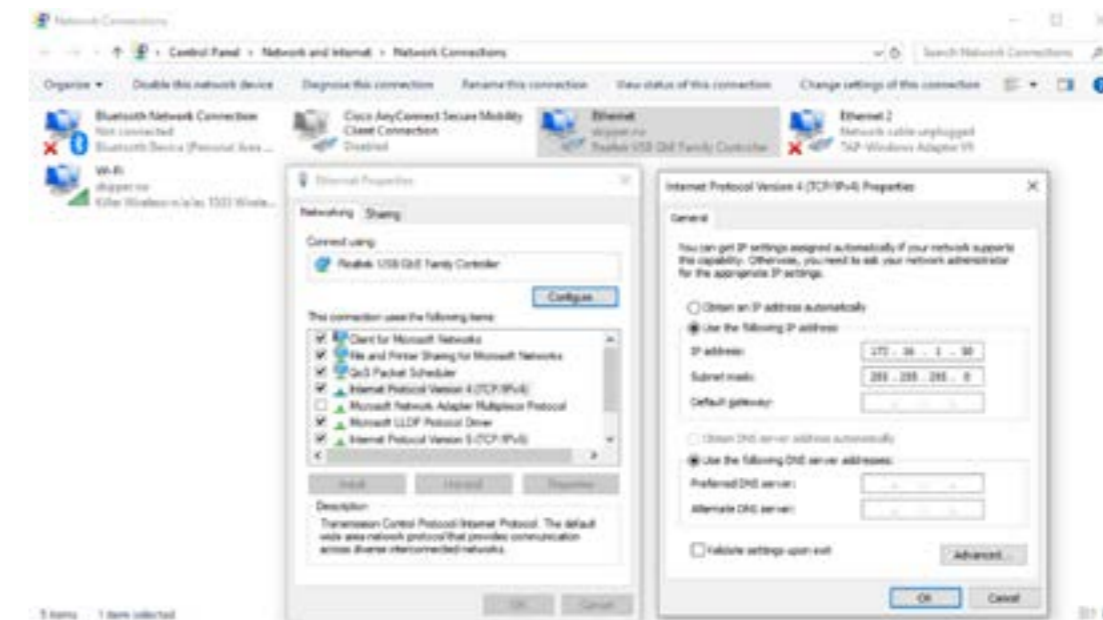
Network Connections

Control Panel > Network and Internet > Network Connections

Search Network Connections

Organize ▾ Disable this network device Diagnose this connection Rename this connection View status of this connection Change settings of this connection

Bluetooth Network Connection
Not connected
Bluetooth Device (Personal Area ...

Cisco AnyConnect Secure Mobility Client Connection
Disabled

Ethernet
skipper.no
Realtek USB GbE Family Controller

Ethernet 2
Network cable unplugged
TAP-Windows Adapter V9

Wi-Fi
skipper.no
Killer Wireless-n/a/ac 1535 Wirele...

Ethernet Properties

Networking Sharing

Connect using:
Realtek USB GbE Family Controller

Configure

This connection uses the following items:
☑ Client for Microsoft Networks
☑ File and Printer Sharing for Microsoft Networks
☑ QoS Packet Scheduler
☑ Internet Protocol Version 4 (TCP/IPv4)
☐ Microsoft Network Adapter Multiplexor Protocol
☑ Microsoft LLDP Protocol Driver
☑ Internet Protocol Version 6 (TCP/IPv6)

Install Uninstall Properties

Description
Transmission Control Protocol/Internet Protocol. The default wide area network protocol that provides communication across diverse interconnected networks.

OK Cancel

Internet Protocol Version 4 (TCP/IPv4) Properties

General

You can get IP settings assigned automatically if your network supports this capability. Otherwise, you need to ask your network administrator for the appropriate IP settings.

Obtain an IP address automatically
Use the following IP address:
IP address: 172 . 16 . 1 . 10
Subnet mask: 255 . 255 . 255 . 0
Default gateway: . . .

Obtain DNS server address automatically
Use the following DNS server addresses:
Preferred DNS server: . . .
Alternate DNS server: . . .

Validate settings upon exit Advanced...

OK Cancel

5 items 1 item selected